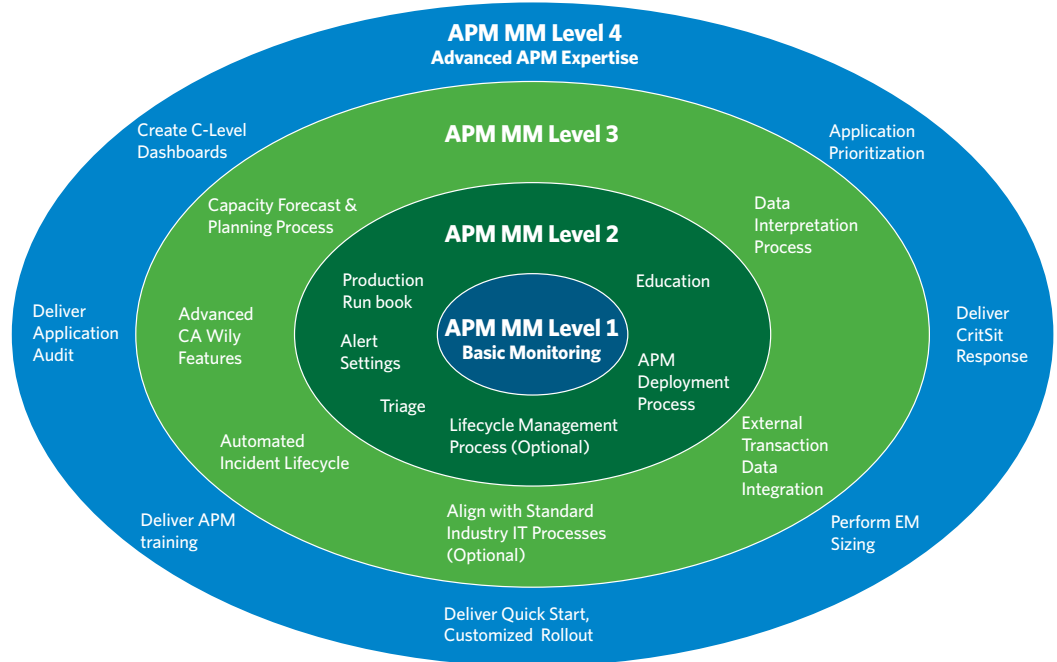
APM MM Level 4
Advanced APM Expertise

Create C-Level Dashboards

Application Prioritization

APM MM Level 3

Capacity Forecast & Planning Process

Data Interpretation Process

APM MM Level 2

Production Run book

Education

Deliver Application Audit

Advanced CA Wily Features

APM MM Level 1
Basic Monitoring

Deliver CritSit Response

Alert Settings

APM Deployment Process

Triage

Lifecycle Management Process (Optional)

External Transaction Data Integration

Automated Incident Lifecycle

Align with Standard Industry IT Processes (Optional)

Deliver APM training

Perform EM Sizing

Deliver Quick Start, Customized Rollout